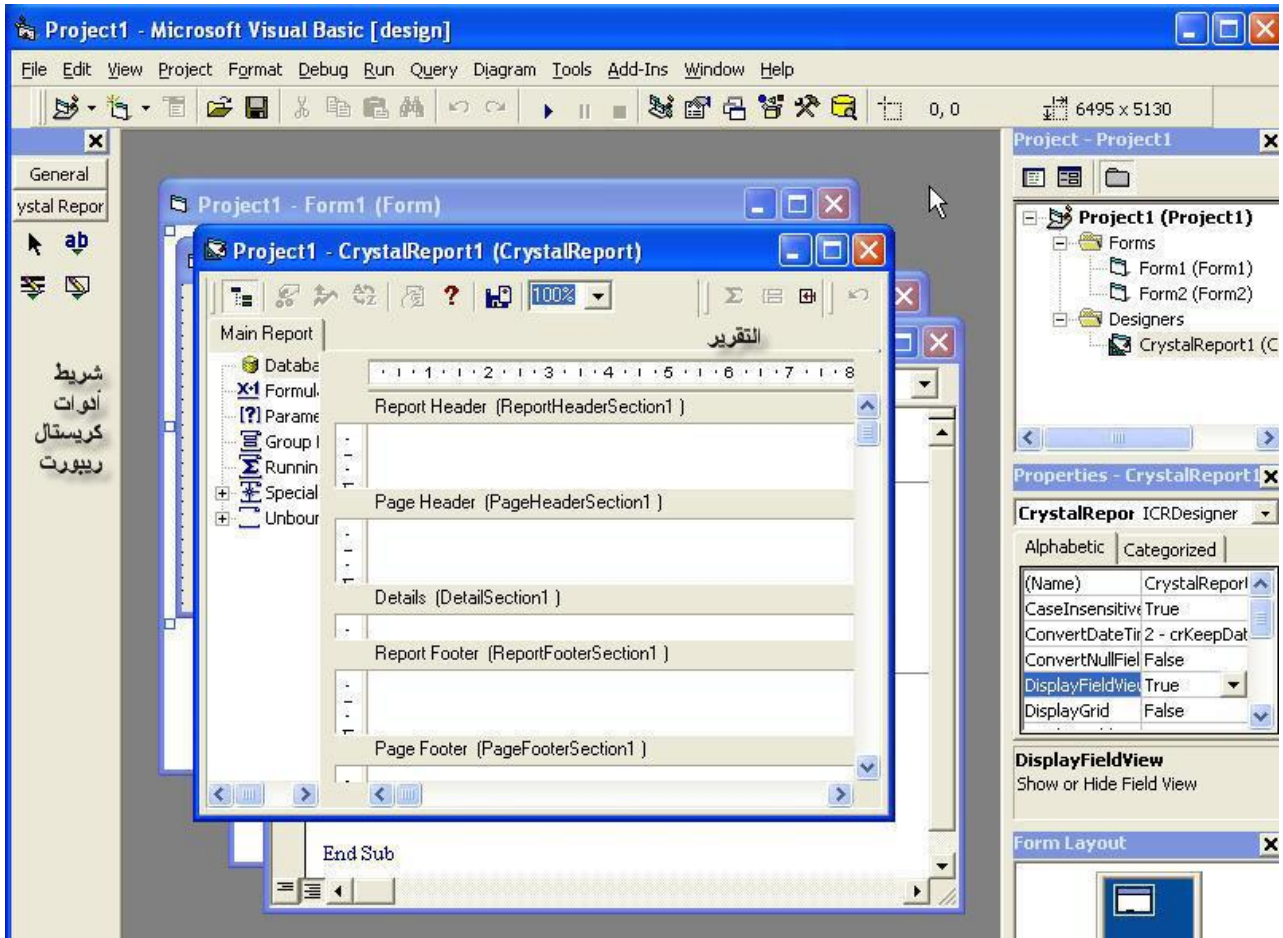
Project1 - Microsoft Visual Basic [design]

File Edit View Project Format Debug Run Query Diagram Tools Add-Ins Window Help

0, 0

6495 x 5130

General

ystal Repor

شريط أدوات كريستال ريبورت

Project1 - Form1 (Form)

Project1 - CrystalReport1 (CrystalReport)

100%

Main Report

التقرير

Databa

Formul

Parame

Group I

Runnin

Special

Unbour

1 · 2 · 3 · 4 · 5 · 6 · 7 · 8

Report Header (ReportHeaderSection1 )

Page Header (PageHeaderSection1 )

Details (DetailSection1 )

Report Footer (ReportFooterSection1 )

Page Footer (PageFooterSection1 )

End Sub

Project - Project1

Project1 (Project1)

Forms

Form1 (Form1)

Form2 (Form2)

Designers

CrystalReport1 (C

Properties - CrystalReport1

CrystalRepor ICRDesigner

Alphabetic | Categorized

| | |
|---|---|
| (Name) | CrystalReport |
| CaseInsensitive | True |
| ConvertDateTir | 2 - crKeepDat |
| ConvertNullFiel | False |
| DisplayFieldVie | True |
| DisplayGrid | False |

DisplayFieldView

Show or Hide Field View

Form Layout